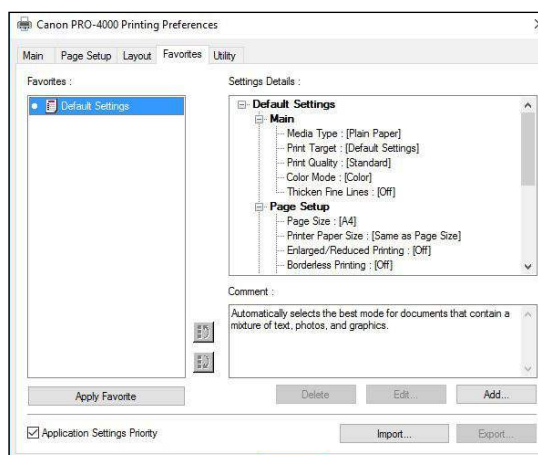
Canon PRO-4000 Printing Preferences

Main Page Setup Layout Favorites Utility

Favorites :

Default Settings

Settings Details :

Default Settings
Main
Media Type : [Plain Paper]
Print Target : [Default Settings]
Print Quality : [Standard]
Color Mode : [Color]
Thicken Fine Lines : [Off]
Page Setup
Page Size : [A4]
Printer Paper Size : [Same as Page Size]
Enlarged/Reduced Printing : [Off]
Borderless Printing : [Off]

Comment :

Automatically selects the best mode for documents that contain a mixture of text, photos, and graphics.

Apply Favorite

Delete Edit... Add...

Application Settings Priority

Import... Export...